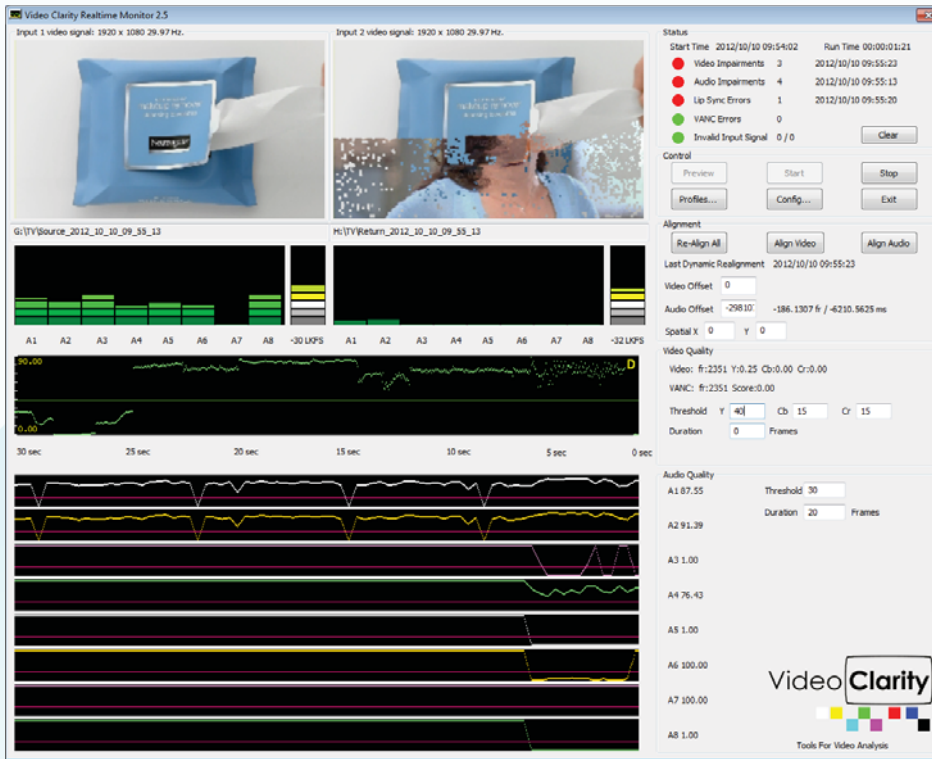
Video Clarity Realtime Monitor 2.5

Input 1 video signal: 1920 x 1080 29.97 Hz.

Input 2 video signal: 1920 x 1080 29.97 Hz.

G:\TV\Source_2012_10_10_09_55_13

H:\TV\Return_2012_10_10_09_55_13

A1 A2 A3 A4 A5 A6 A7 A8 -30 LKFS

A1 A2 A3 A4 A5 A6 A7 A8 -32 LKFS

90.00

0.00

D

30 sec 25 sec 20 sec 15 sec 10 sec 5 sec 0 sec

Status

Start Time 2012/10/10 09:54:02 Run Time 00:00:01:21

Video Impairments 3 2012/10/10 09:55:23

Audio Impairments 4 2012/10/10 09:55:13

Lip Sync Errors 1 2012/10/10 09:55:20

VANC Errors 0

Invalid Input Signal 0 / 0

Clear

Control

Preview Start Stop

Profiles... Config... Exit

Alignment

Re-Align All Align Video Align Audio

Last Dynamic Realignment 2012/10/10 09:55:23

Video Offset 0

Audio Offset -298107 -186.1307 fr / -6210.5625 ms

Spatial X 0 Y 0

Video Quality

Video: fr:2351 Y:0.25 Cb:0.00 Cr:0.00

VANC: fr:2351 Score:0.00

Threshold Y 40 Cb 15 Cr 15

Duration 0 Frames

Audio Quality

A1 87.55

Threshold 30

Duration 20 Frames

A2 91.39

A3 1.00

A4 76.43

A5 1.00

A6 100.00

A7 100.00

A8 1.00

Video Clarity

Tools For Video Analysis